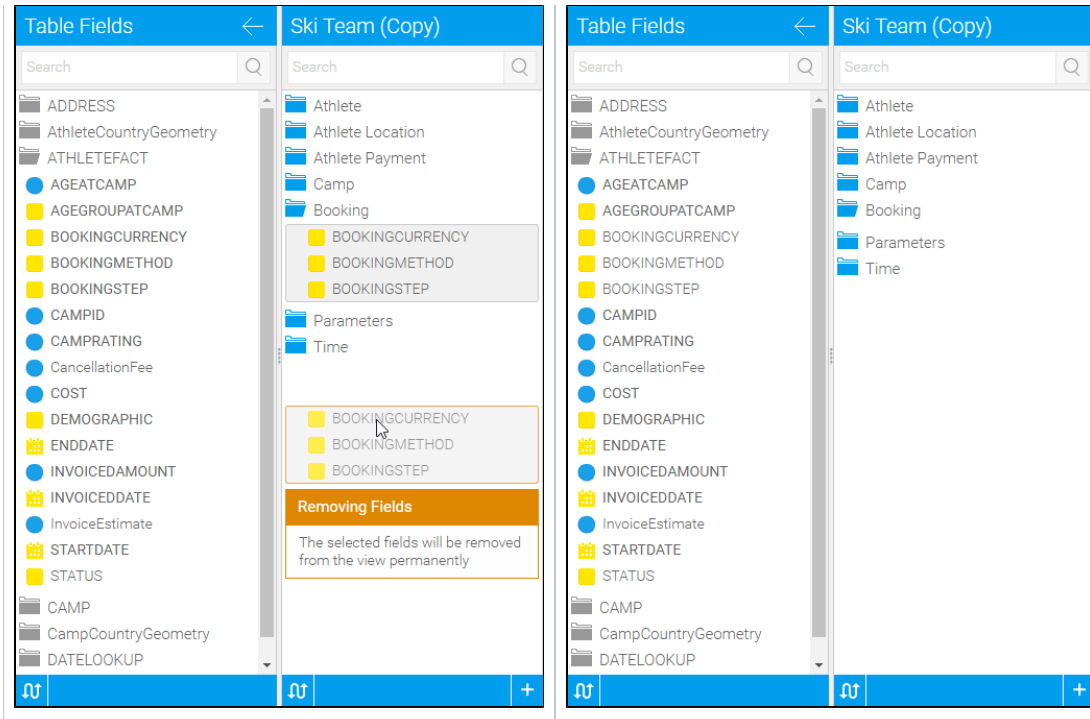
Table Fields

Search

ADDRESS
AthleteCountryGeometry
ATHLETEFACT
AGEATCAMP
AGEGROUPATCAMP
BOOKINGCURRENCY
BOOKINGMETHOD
BOOKINGSTEP
CAMPID
CAMPRATING
CancellationFee
COST
DEMOGRAPHIC
ENDDATE
INVOICEDAMOUNT
INVOICEDDATE
InvoiceEstimate
STARTDATE
STATUS
CAMP
CampCountryGeometry
DATELOOKUP

Ski Team (Copy)

Search

Athlete
Athlete Location
Athlete Payment
Camp
Booking
BOOKINGCURRENCY
BOOKINGMETHOD
BOOKINGSTEP
Parameters
Time

BOOKINGCURRENCY
BOOKINGMETHOD
BOOKINGSTEP

Removing Fields

The selected fields will be removed from the view permanently

+

Table Fields

Search

ADDRESS
AthleteCountryGeometry
ATHLETEFACT
AGEATCAMP
AGEGROUPATCAMP
BOOKINGCURRENCY
BOOKINGMETHOD
BOOKINGSTEP
CAMPID
CAMPRATING
CancellationFee
COST
DEMOGRAPHIC
ENDDATE
INVOICEDAMOUNT
INVOICEDDATE
InvoiceEstimate
STARTDATE
STATUS
CAMP
CampCountryGeometry
DATELOOKUP

Ski Team (Copy)

Search

Athlete
Athlete Location
Athlete Payment
Camp
Booking
Parameters
Time

+